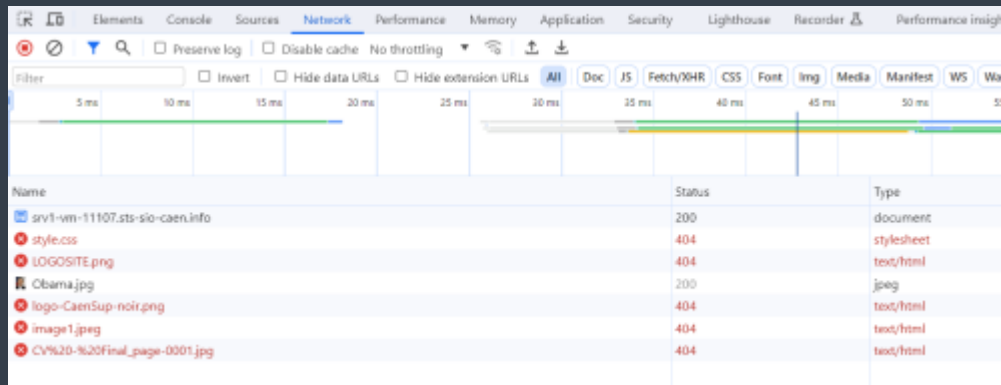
Elements Console Sources Network Performance Memory Application Security Lighthouse Recorder Performance insigh

Preserve log Disable cache No throttling

Filter Invert Hide data URLs Hide extension URLs All Doc JS Fetch/XHR CSS Font Img Media Manifest WS Wa

5 ms 10 ms 15 ms 20 ms 25 ms 30 ms 35 ms 40 ms 45 ms 50 ms 5

| Name | Status | Type |
|---|---|---|
| srv1-vm-11107.sts-sio-caen.info | 200 | document |
| style.css | 404 | stylesheet |
| LOGOSITE.png | 404 | text/html |
| Obama.jpg | 200 | jpeg |
| logo-CaenSup-noir.png | 404 | text/html |
| image1.jpeg | 404 | text/html |
| CV%20-%20Final_page-0001.jpg | 404 | text/html |